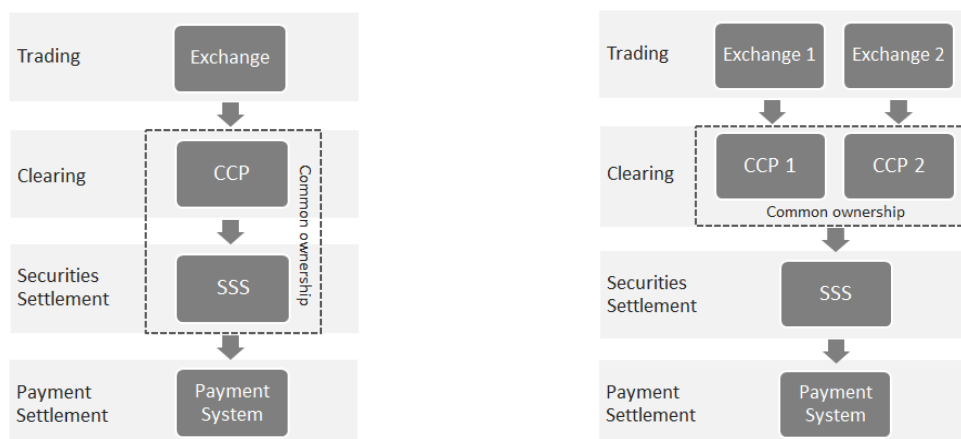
Trading

Exchange

Clearing

CCP

Common ownership

Securities Settlement

SSS

Payment Settlement

Payment System

Trading

Exchange 1

Exchange 2

Clearing

CCP 1

CCP 2

Common ownership

Securities Settlement

SSS

Payment Settlement

Payment System